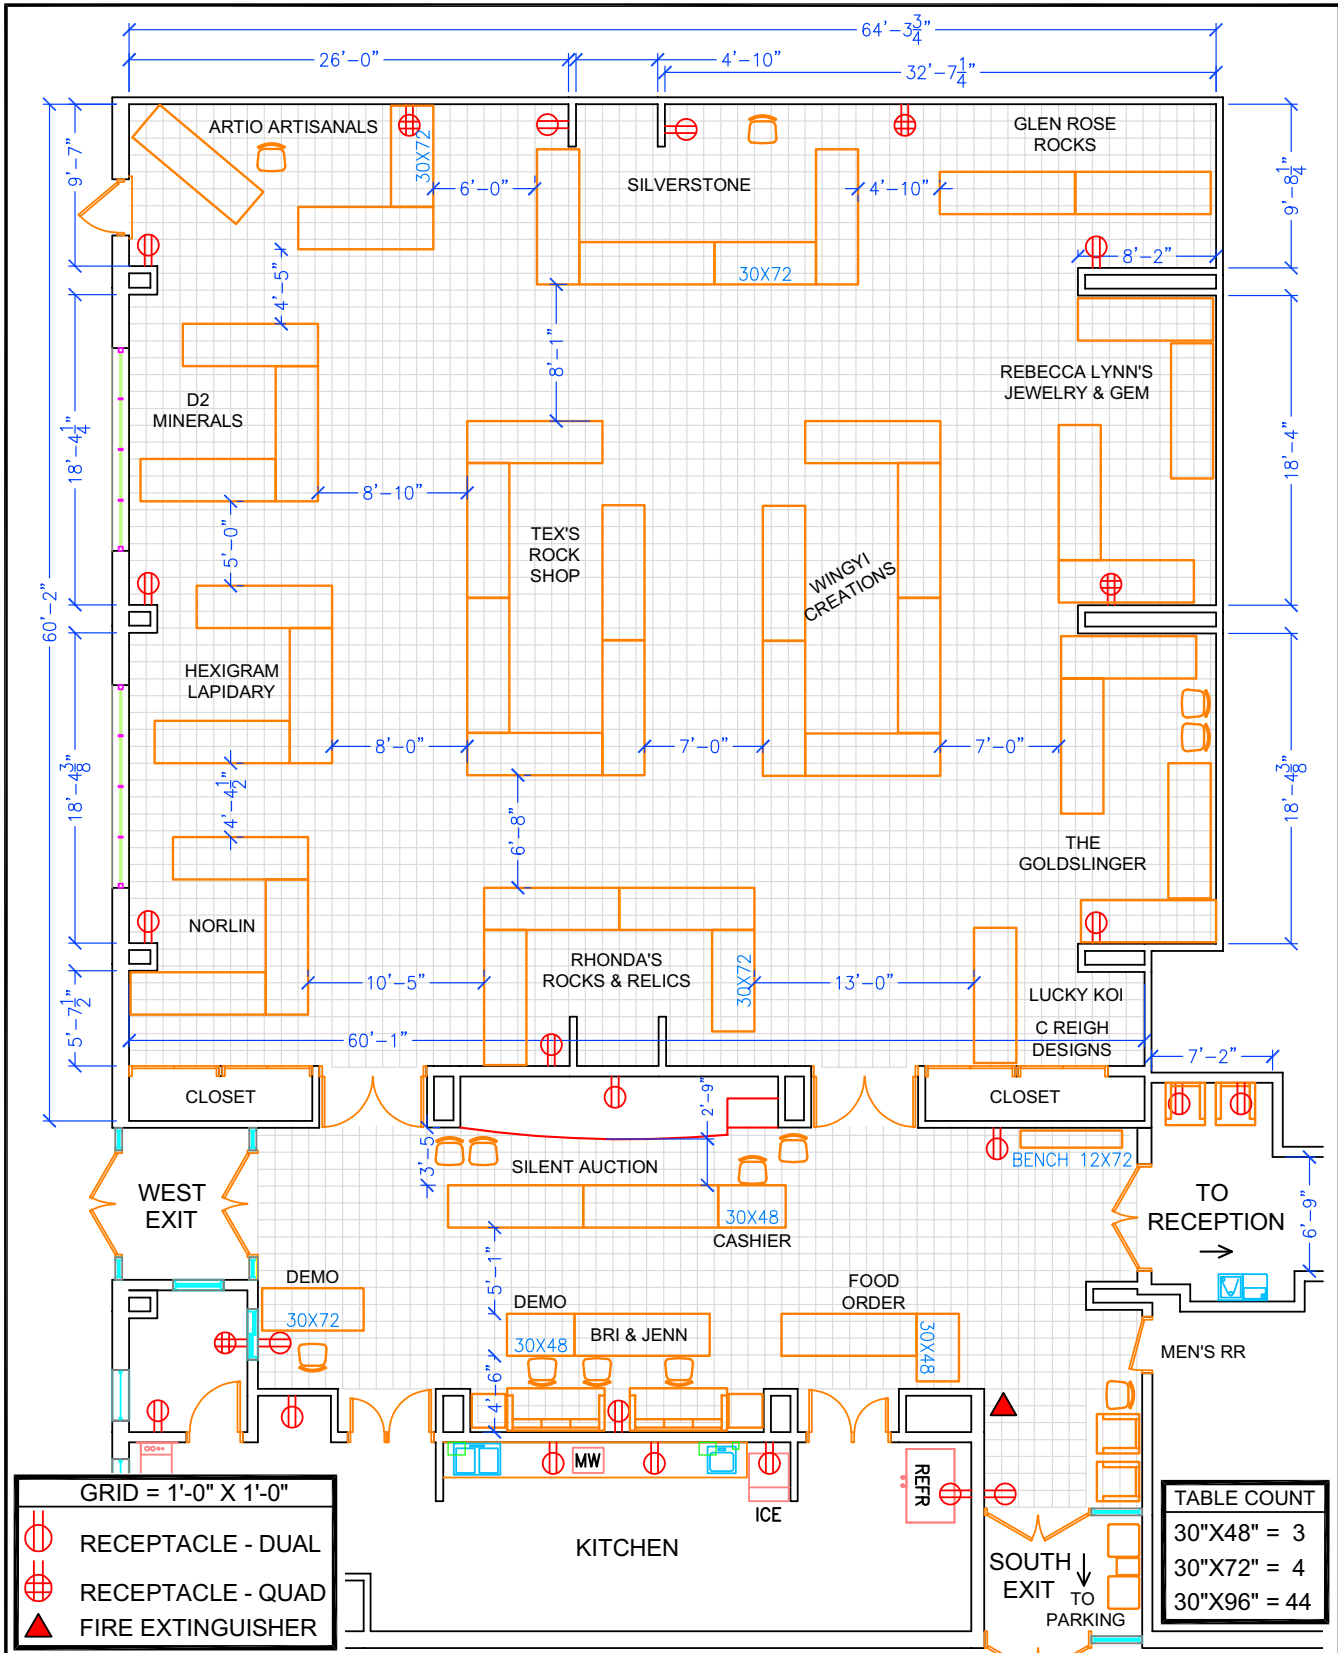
64'–$3\frac{3}{4}$"
26'–0"
4'–10"
32'–$7\frac{1}{4}$"

ARTIO ARTISANALS
30X72
SILVERSTONE
GLEN ROSE ROCKS
6'–0"
4'–10"
8'–2"
9'–7"
9'–$8\frac{1}{4}$"
4'–5"
30X72
8'–1"
D2 MINERALS
REBECCA LYNN'S JEWELRY & GEM
18'–$4\frac{1}{4}$"
18'–4"
8'–10"
5'–0"
TEX'S ROCK SHOP
WINGYI CREATIONS
60'–2"
HEXIGRAM LAPIDARY
8'–0"
7'–0"
7'–0"
18'–$4\frac{3}{8}$"
18'–$4\frac{3}{8}$"
4'–$4\frac{1}{2}$"
6'–8"
THE GOLDSLINGER
NORLIN
RHONDA'S ROCKS & RELICS
30X72
10'–5"
13'–0"
LUCKY KOI
5'–$7\frac{1}{2}$"
C REIGH DESIGNS
60'–1"
7'–2"
CLOSET
CLOSET
2'–9"
3'–5"
SILENT AUCTION
BENCH 12X72
WEST EXIT
TO RECEPTION →
30X48
CASHIER
6'–9"
5'–1"
DEMO
30X72
DEMO
FOOD ORDER
30X48
BRI & JENN
30X48
MEN'S RR
4'–6"
MW
REFR
ICE
KITCHEN
SOUTH EXIT
TO PARKING

GRID = 1'-0" X 1'-0"
RECEPTACLE - DUAL
RECEPTACLE - QUAD
FIRE EXTINGUISHER

TABLE COUNT
30"X48" = 3
30"X72" = 4
30"X96" = 44